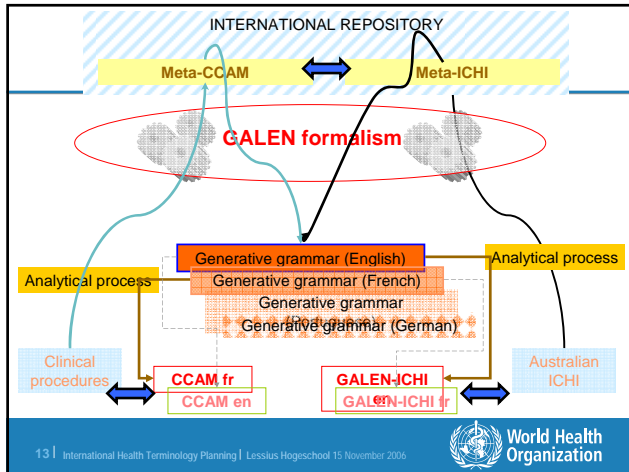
INTERNATIONAL REPOSITORY

Meta-CCAM

Meta-ICHI

GALEN formalism

Generative grammar (English)

Generative grammar (French)

Generative grammar (Portuguese)

Generative grammar (German)

Analytical process

Analytical process

Clinical procedures

CCAM fr

CCAM en

GALEN-ICHI en

GALEN-ICHI fr

Australian ICHI

13 | International Health Terminology Planning | Lessius Hogeschool 15 November 2006

World Health Organization